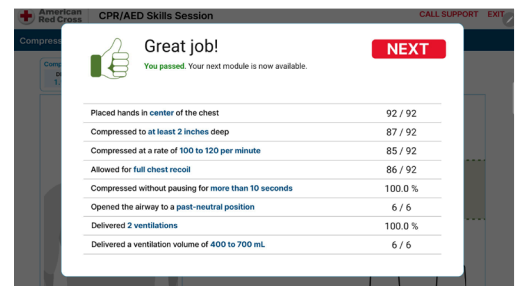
American Red Cross CPR/AED Skills Session CALL SUPPORT EXIT

Compress

Great job!

You passed. Your next module is now available.

NEXT

| | |
|---|---|
| Placed hands in center of the chest | 92 / 92 |
| Compressed to at least 2 inches deep | 87 / 92 |
| Compressed at a rate of 100 to 120 per minute | 85 / 92 |
| Allowed for full chest recoil | 86 / 92 |
| Compressed without pausing for more than 10 seconds | 100.0 % |
| Opened the airway to a past-neutral position | 6 / 6 |
| Delivered 2 ventilations | 100.0 % |
| Delivered a ventilation volume of 400 to 700 mL | 6 / 6 |